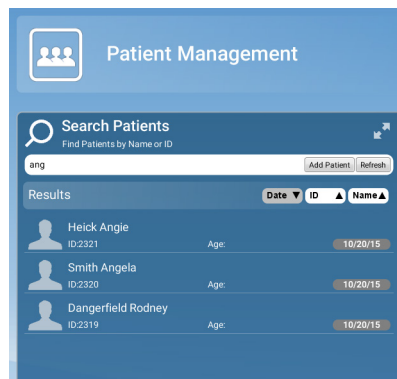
Patient Management

Search Patients
Find Patients by Name or ID

ang

Add Patient
Refresh

Results

Date ▼
ID ▲
Name ▲

Heick Angie
ID:2321
Age:
10/20/15

Smith Angela
ID:2320
Age:
10/20/15

Dangerfield Rodney
ID:2319
Age:
10/20/15